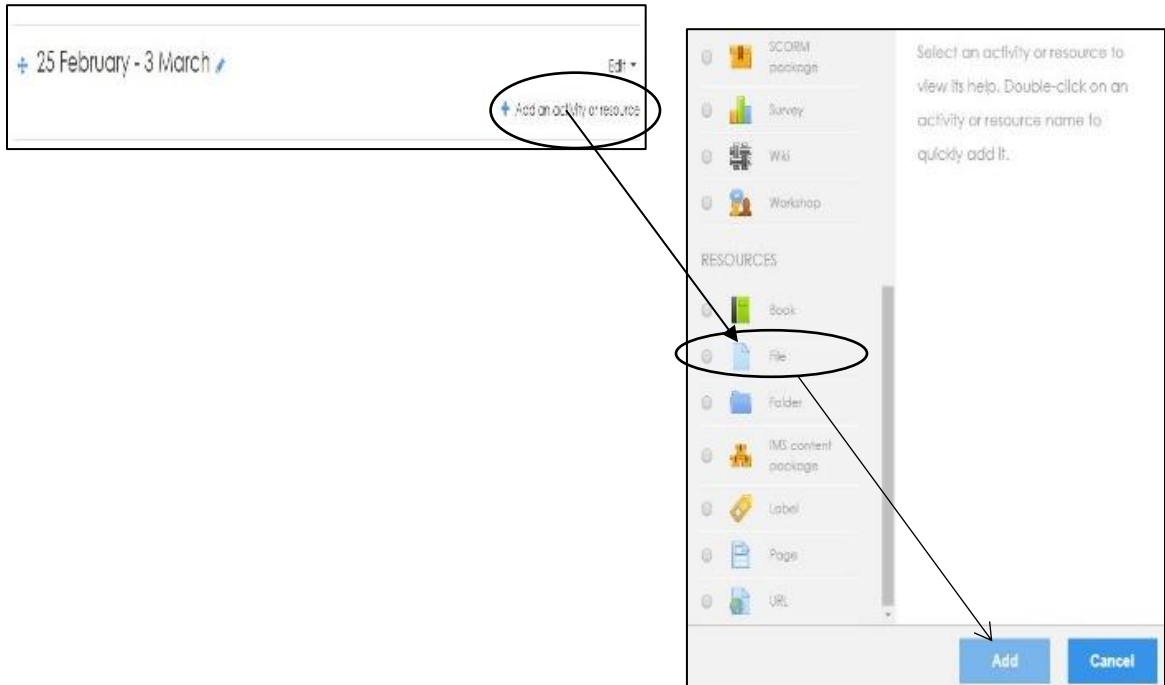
25 February - 3 March

Edit

Add an activity or resource

SCORM package

Survey

Wiki

Workshop

RESOURCES

Book

File

Folder

IMS content package

Label

Page

URL

Select an activity or resource to view its help. Double-click on an activity or resource name to quickly add it.

Add

Cancel